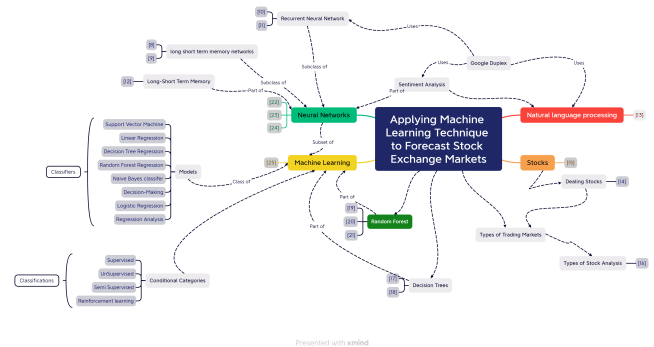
[10]
[11]
Recurrent Neural Network
Uses
[8]
[9]
long short term memory networks
Google Duplex
Uses
Uses
[12]
Long-Short Term Memory
Subclass of
Subclass of
Sentiment Analysis
Part of
Part of
[22]
[23]
[24]
Neural Networks
Applying Machine Learning Technique to Forecast Stock Exchange Markets
Natural language processing
[13]
Support Vector Machine
Linear Regression
Decision Tree Regression
Random Forest Regression
Naive Bayes classifie
Decision-Making
Logistic Regression
Regression Analysis
Classifiers
Models
Class of
Subset of
[25]
Machine Learning
Stocks
[15]
Dealing Stocks
[14]
Part of
[19]
[20]
[21]
Random Forest
Types of Trading Markets
Types of Stock Analysis
[16]
Classifications
Supervised
UnSupervised
Semi Supervised
Reinforcement learning
Conditional Categories
Part of
[17]
[18]
Decision Trees
Presented with xmind